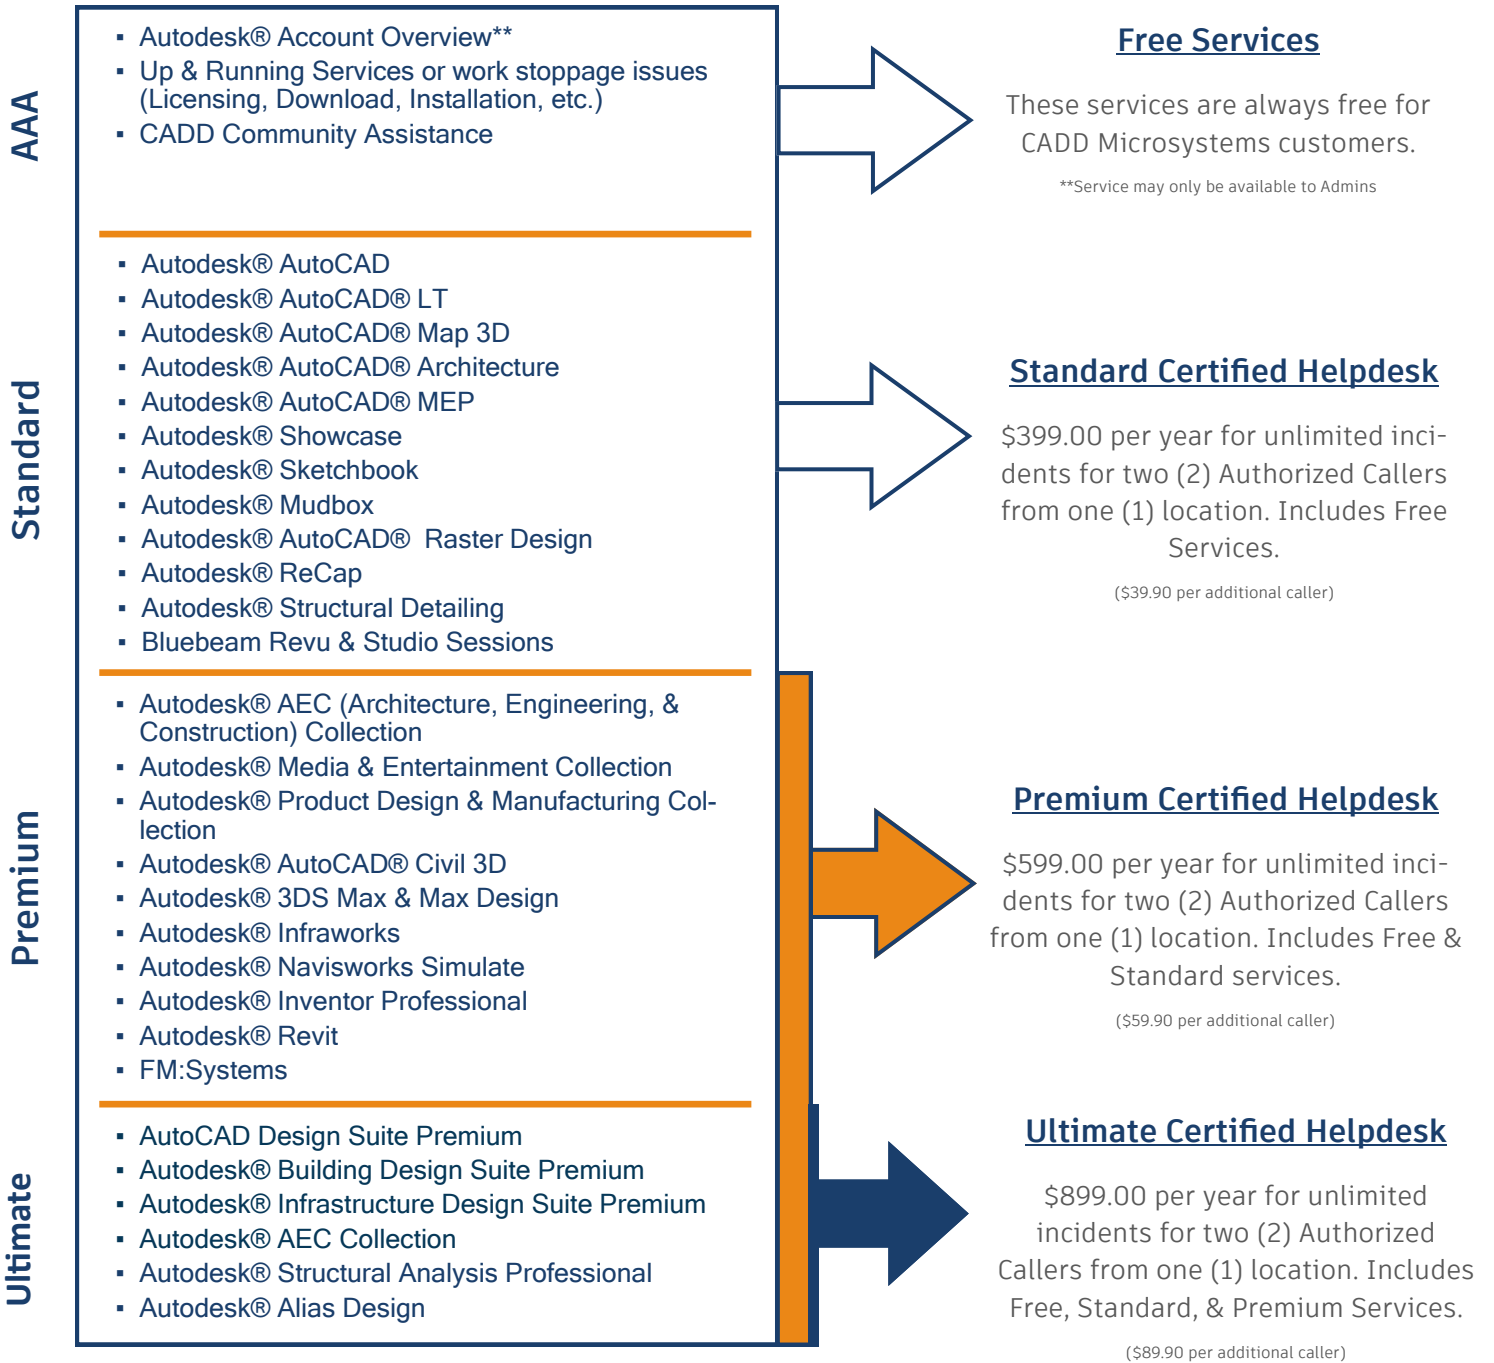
AAA

- Autodesk® Account Overview**
- Up & Running Services or work stoppage issues (Licensing, Download, Installation, etc.)
- CADD Community Assistance

Standard

- Autodesk® AutoCAD
- Autodesk® AutoCAD® LT
- Autodesk® AutoCAD® Map 3D
- Autodesk® AutoCAD® Architecture
- Autodesk® AutoCAD® MEP
- Autodesk® Showcase
- Autodesk® Sketchbook
- Autodesk® Mudbox
- Autodesk® AutoCAD® Raster Design
- Autodesk® ReCap
- Autodesk® Structural Detailing
- Bluebeam Revu & Studio Sessions

Premium

- Autodesk® AEC (Architecture, Engineering, & Construction) Collection
- Autodesk® Media & Entertainment Collection
- Autodesk® Product Design & Manufacturing Collection
- Autodesk® AutoCAD® Civil 3D
- Autodesk® 3DS Max & Max Design
- Autodesk® Infraworks
- Autodesk® Navisworks Simulate
- Autodesk® Inventor Professional
- Autodesk® Revit
- FM:Systems

Ultimate

- AutoCAD Design Suite Premium
- Autodesk® Building Design Suite Premium
- Autodesk® Infrastructure Design Suite Premium
- Autodesk® AEC Collection
- Autodesk® Structural Analysis Professional
- Autodesk® Alias Design

Free Services

These services are always free for CADD Microsystems customers.

**Service may only be available to Admins

Standard Certified Helpdesk

$399.00 per year for unlimited incidents for two (2) Authorized Callers from one (1) location. Includes Free Services.

($39.90 per additional caller)

Premium Certified Helpdesk

$599.00 per year for unlimited incidents for two (2) Authorized Callers from one (1) location. Includes Free & Standard services.

($59.90 per additional caller)

Ultimate Certified Helpdesk

$899.00 per year for unlimited incidents for two (2) Authorized Callers from one (1) location. Includes Free, Standard, & Premium Services.

($89.90 per additional caller)